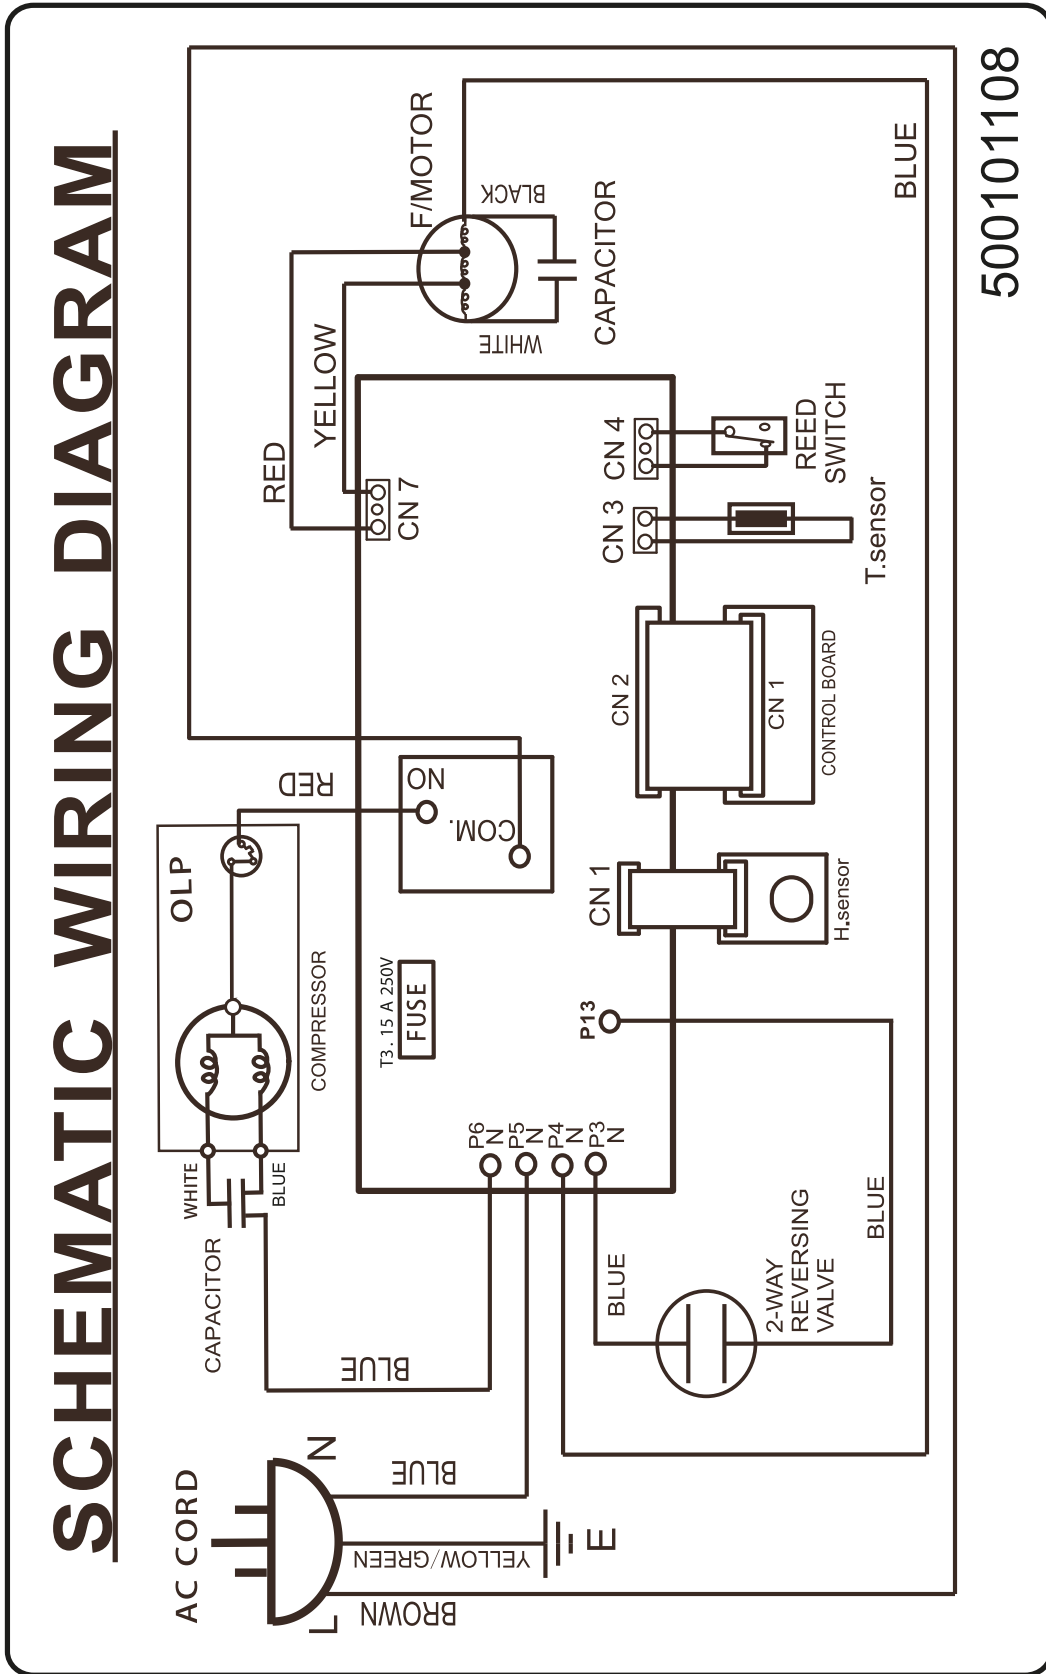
SCHEMATIC WIRING DIAGRAM

5001011081

F/MOTOR
BLACK
WHITE
CAPACITOR
BLUE
RED
YELLOW
CN 7
CN 4
REED SWITCH
CN 3
T.sensor
CN 2
CN 1
CONTROL BOARD
RED
ON
COM.
OLP
CN 1
H.sensor
T3.15 A 250V
FUSE
P13
COMPRESSOR
P6 N
P5 N
P4 N
P3 N
WHITE
BLUE
CAPACITOR
BLUE
BLUE
2-WAY REVERSING VALVE
BLUE
AC CORD
N
BLUE
YELLOW/GREEN
E
L
BROWN